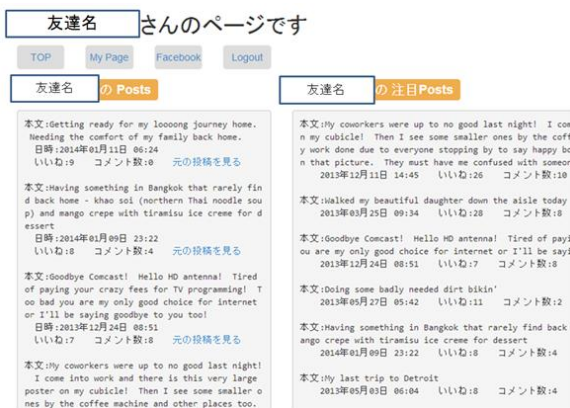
友達名 さんのページです

TOP My Page Facebook Logout

友達名 の Posts

本文:Getting ready for my loooong journey home. Needing the comfort of my family back home.
日時:2014年01月11日 06:24
いいね:9 コメント数:0 元の投稿を見る

本文:Having something in Bangkok that rarely find back home - khao soi (northern Thai noodle soup) and mango crepe with tiramisu ice creme for dessert
日時:2014年01月09日 23:22
いいね:8 コメント数:4 元の投稿を見る

本文:Goodbye Comcast! Hello HD antenna! Tired of paying your crazy fees for TV programming! Too bad you are my only good choice for internet or I'll be saying goodbye to you too!
日時:2013年12月24日 08:51
いいね:7 コメント数:8 元の投稿を見る

本文:My coworkers were up to no good last night! I come into work and there is this very large poster on my cubicle! Then I see some smaller ones by the coffee machine and other places too.

友達名 の 注目Posts

本文:My coworkers were up to no good last night! I come into work and there is this very large poster on my cubicle! Then I see some smaller ones by the coffee machine and other places too. Everyone stopping by to say happy birthday done due to everyone stopping by to say happy birthday n that picture. They must have me confused with someon
2013年12月11日 14:45 いいね:26 コメント数:10

本文:Walked my beautiful daughter down the aisle today
2013年03月25日 09:34 いいね:28 コメント数:10

本文:Goodbye Comcast! Hello HD antenna! Tired of paying your crazy fees for TV programming! Too bad you are my only good choice for internet or I'll be saying goodbye to you too!
2013年12月24日 08:51 いいね:7 コメント数:8

本文:Doing some badly needed dirt bikin'
2013年05月27日 05:42 いいね:11 コメント数:2

本文:Having something in Bangkok that rarely find back home ango crepe with tiramisu ice creme for dessert
2014年01月09日 23:22 いいね:8 コメント数:4

本文:My last trip to Detroit
2013年05月03日 06:04 いいね:8 コメント数:4